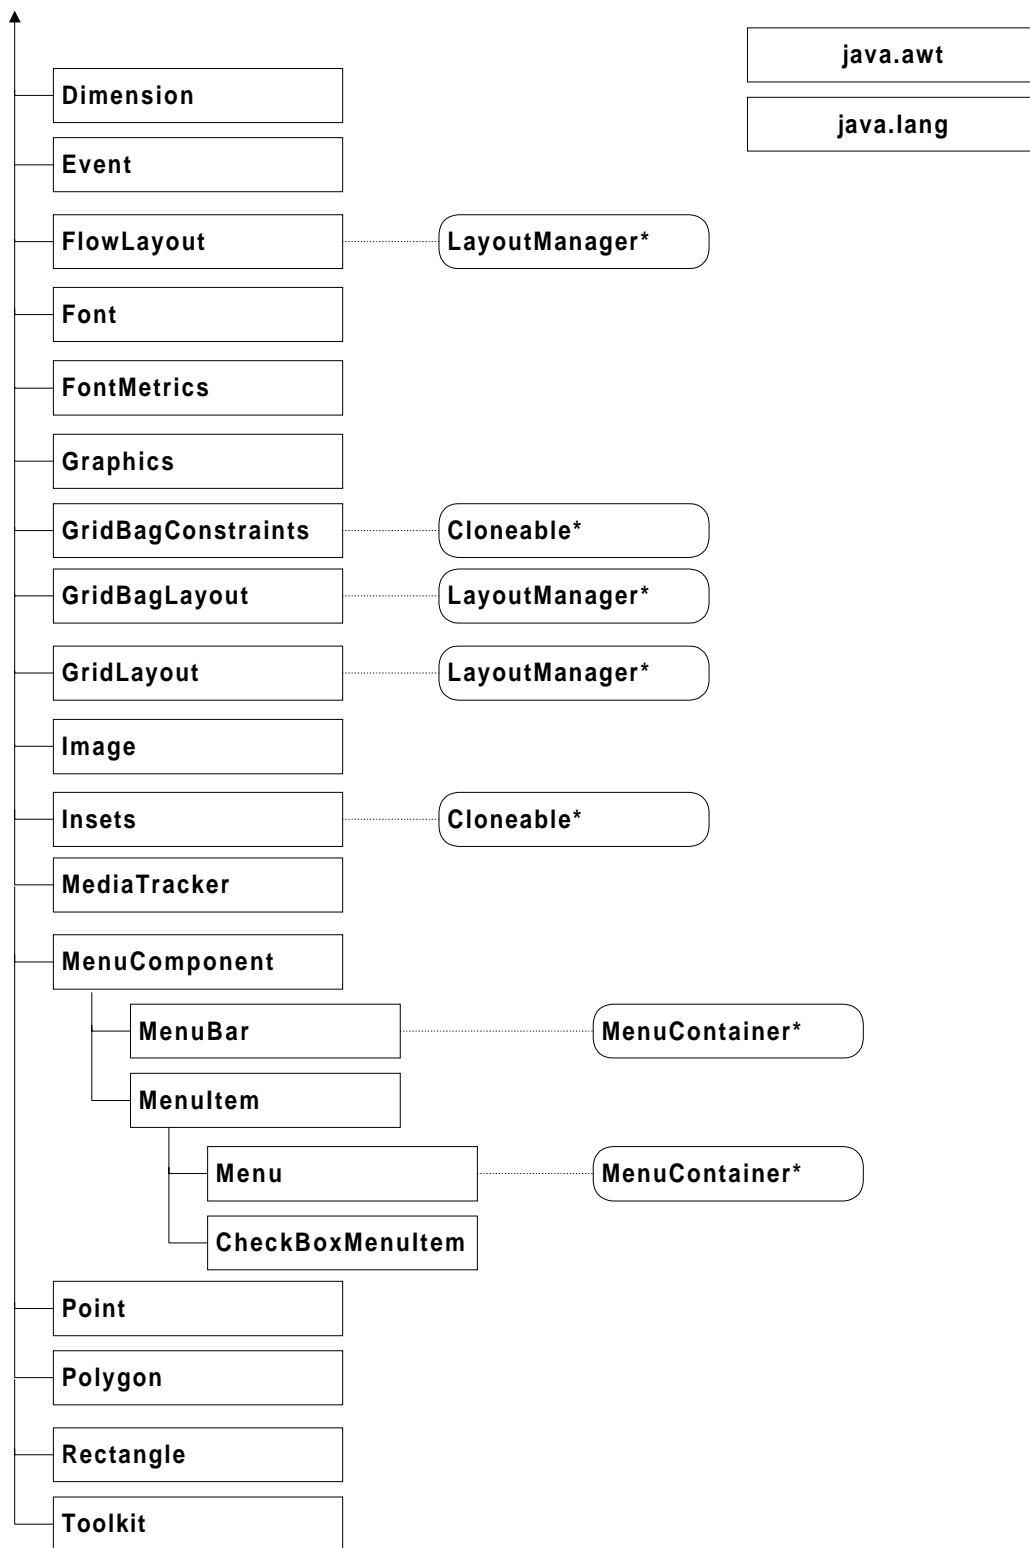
java.awt

java.lang

Dimension

Event

FlowLayout

LayoutManager*

Font

FontMetrics

Graphics

GridBagConstraints

Cloneable*

GridBagLayout

LayoutManager*

GridLayout

LayoutManager*

Image

Insets

Cloneable*

MediaTracker

MenuComponent

MenuBar

MenuContainer*

MenuItem

Menu

MenuContainer*

CheckBoxMenuItem

Point

Polygon

Rectangle

Toolkit